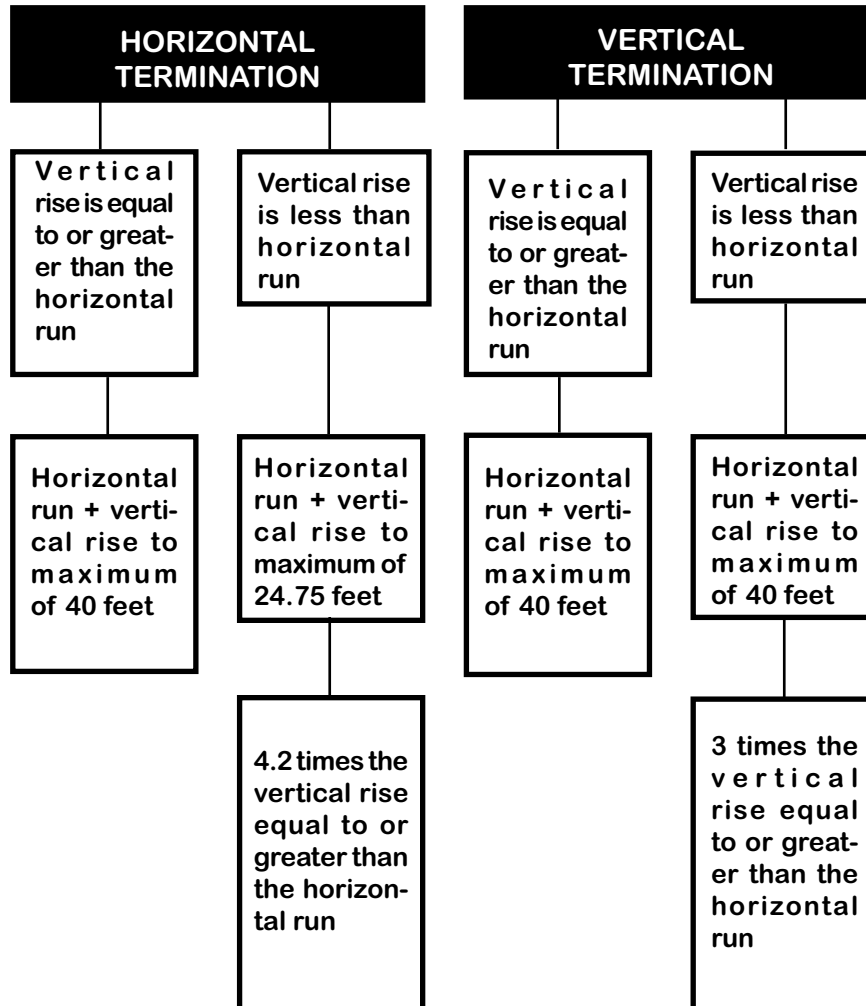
HORIZONTAL TERMINATION

Vertical rise is equal to or greater than the horizontal run

Horizontal run + vertical rise to maximum of 40 feet

Vertical rise is less than horizontal run

Horizontal run + vertical rise to maximum of 24.75 feet

4.2 times the vertical rise equal to or greater than the horizontal run

VERTICAL TERMINATION

Vertical rise is equal to or greater than the horizontal run

Horizontal run + vertical rise to maximum of 40 feet

Vertical rise is less than horizontal run

Horizontal run + vertical rise to maximum of 40 feet

3 times the vertical rise equal to or greater than the horizontal run